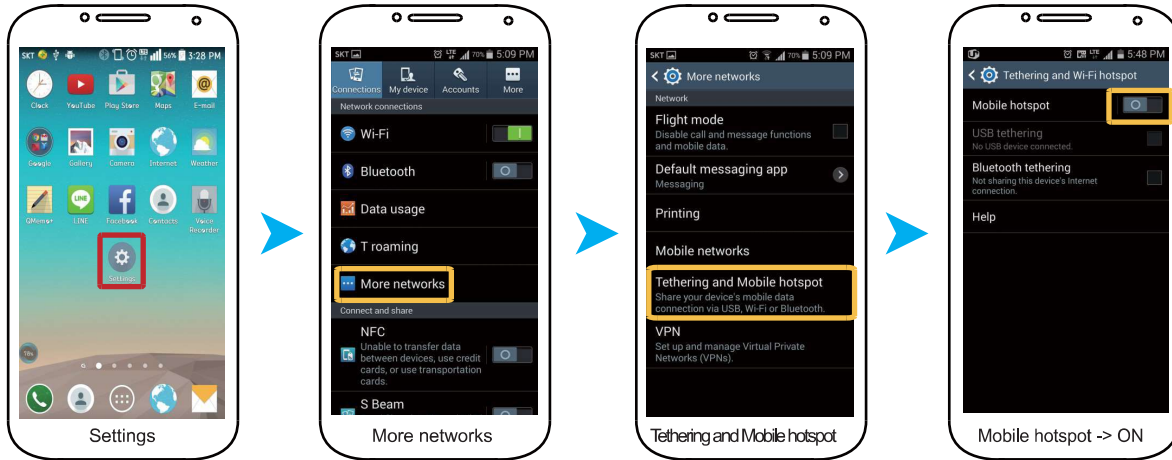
SKT 56% 3:28 PM

Clock YouTube Play Store Maps E-mail

Google Gallery Camera Internet Weather

QMemo+ LINE Facebook Contacts Voice Recorder

Settings

Settings

SKT 70% 5:09 PM

Connections My device Accounts More

Network connections

Wi-Fi

Bluetooth

Data usage

T roaming

More networks

Connect and share

NFC
Unable to transfer data between devices, use credit cards, or use transportation cards.

S Beam

More networks

SKT 70% 5:09 PM

More networks

Network

Flight mode
Disable call and message functions and mobile data.

Default messaging app
Messaging

Printing

Mobile networks

Tethering and Mobile hotspot
Share your device's mobile data connection via USB, Wi-Fi or Bluetooth.

VPN
Set up and manage Virtual Private Networks (VPNs).

Tethering and Mobile hotspot

5:48 PM

Tethering and Wi-Fi hotspot

Mobile hotspot

USB tethering
No USB device connected.

Bluetooth tethering
Not sharing this device's Internet connection.

Help

Mobile hotspot -> ON